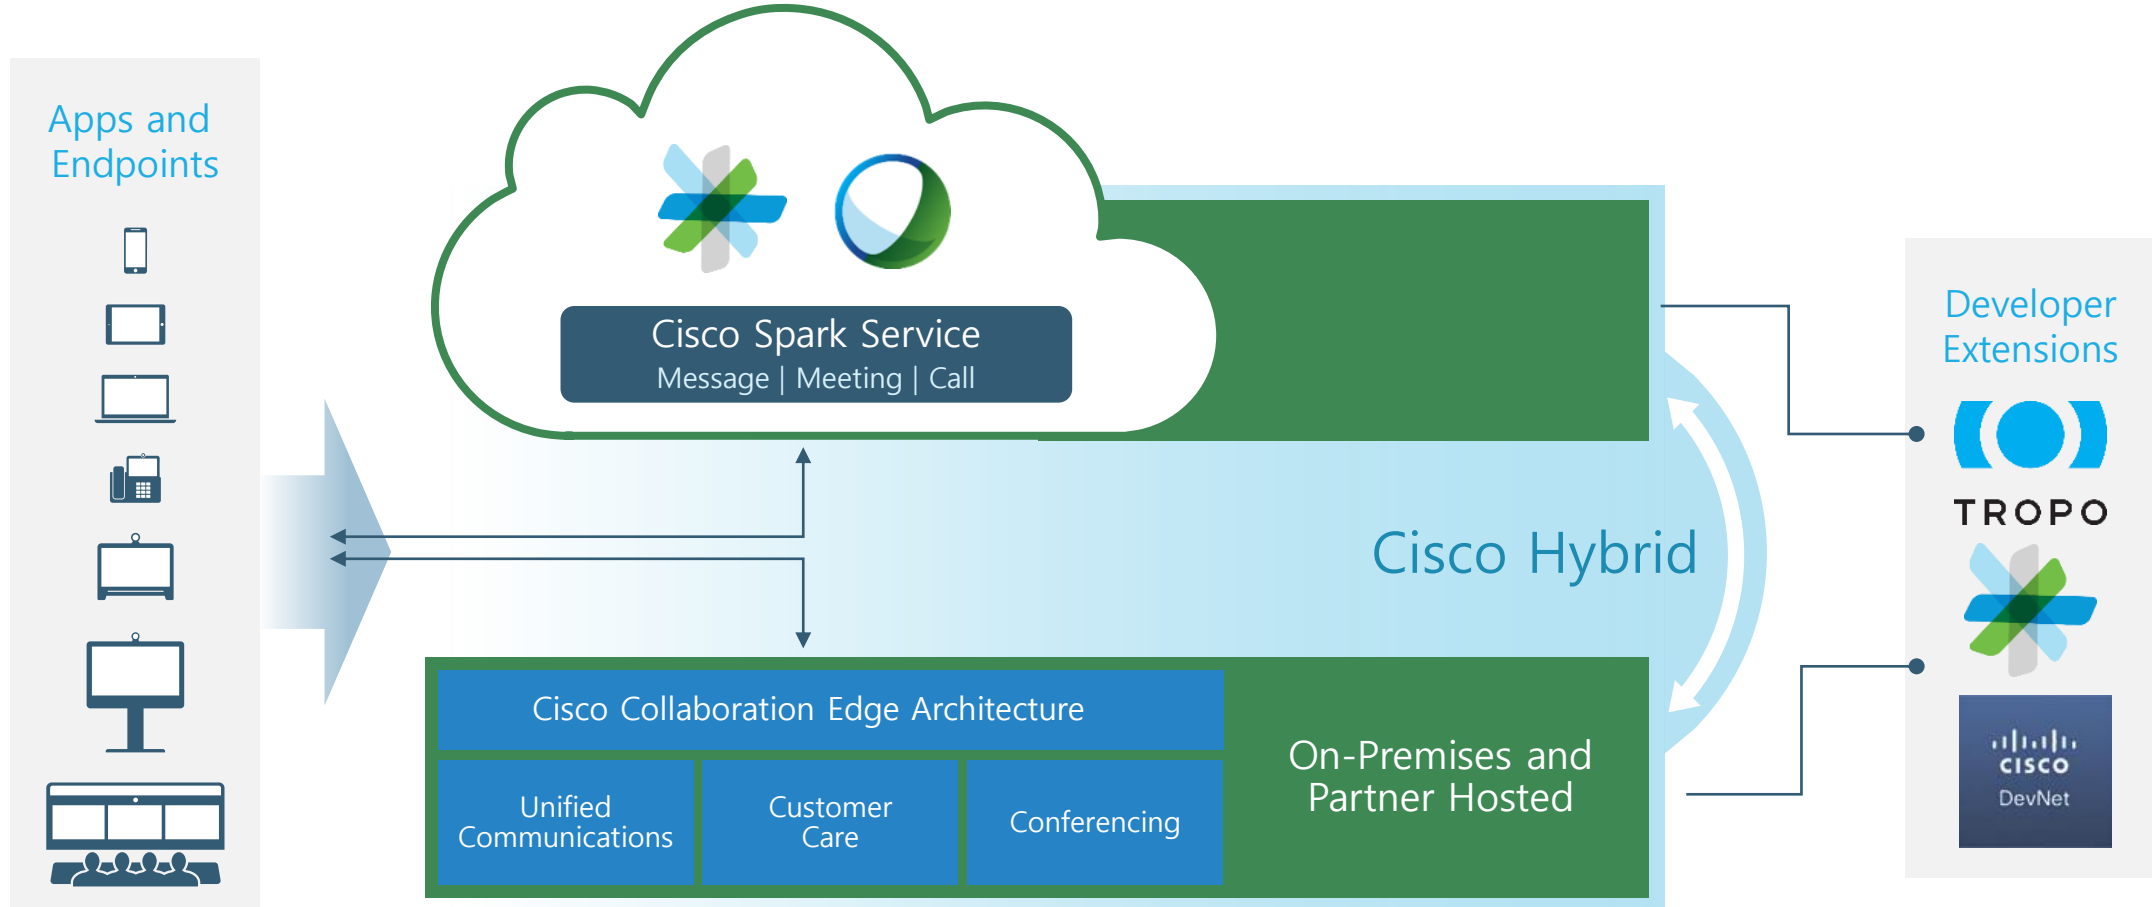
Apps and Endpoints

Cisco Spark Service
Message | Meeting | Call

Cisco Hybrid

Cisco Collaboration Edge Architecture

Unified Communications

Customer Care

Conferencing

On-Premises and Partner Hosted

Developer Extensions

TROPO

cisco
DevNet